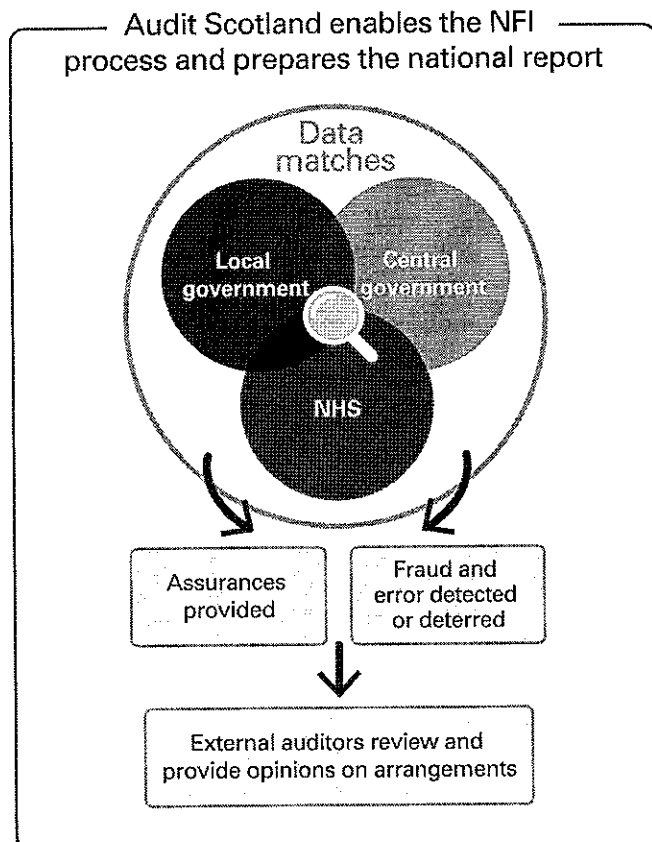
Audit Scotland enables the NFI process and prepares the national report

Data matches

Local government

Central government

NHS

Assurances provided

Fraud and error detected or deterred

External auditors review and provide opinions on arrangements